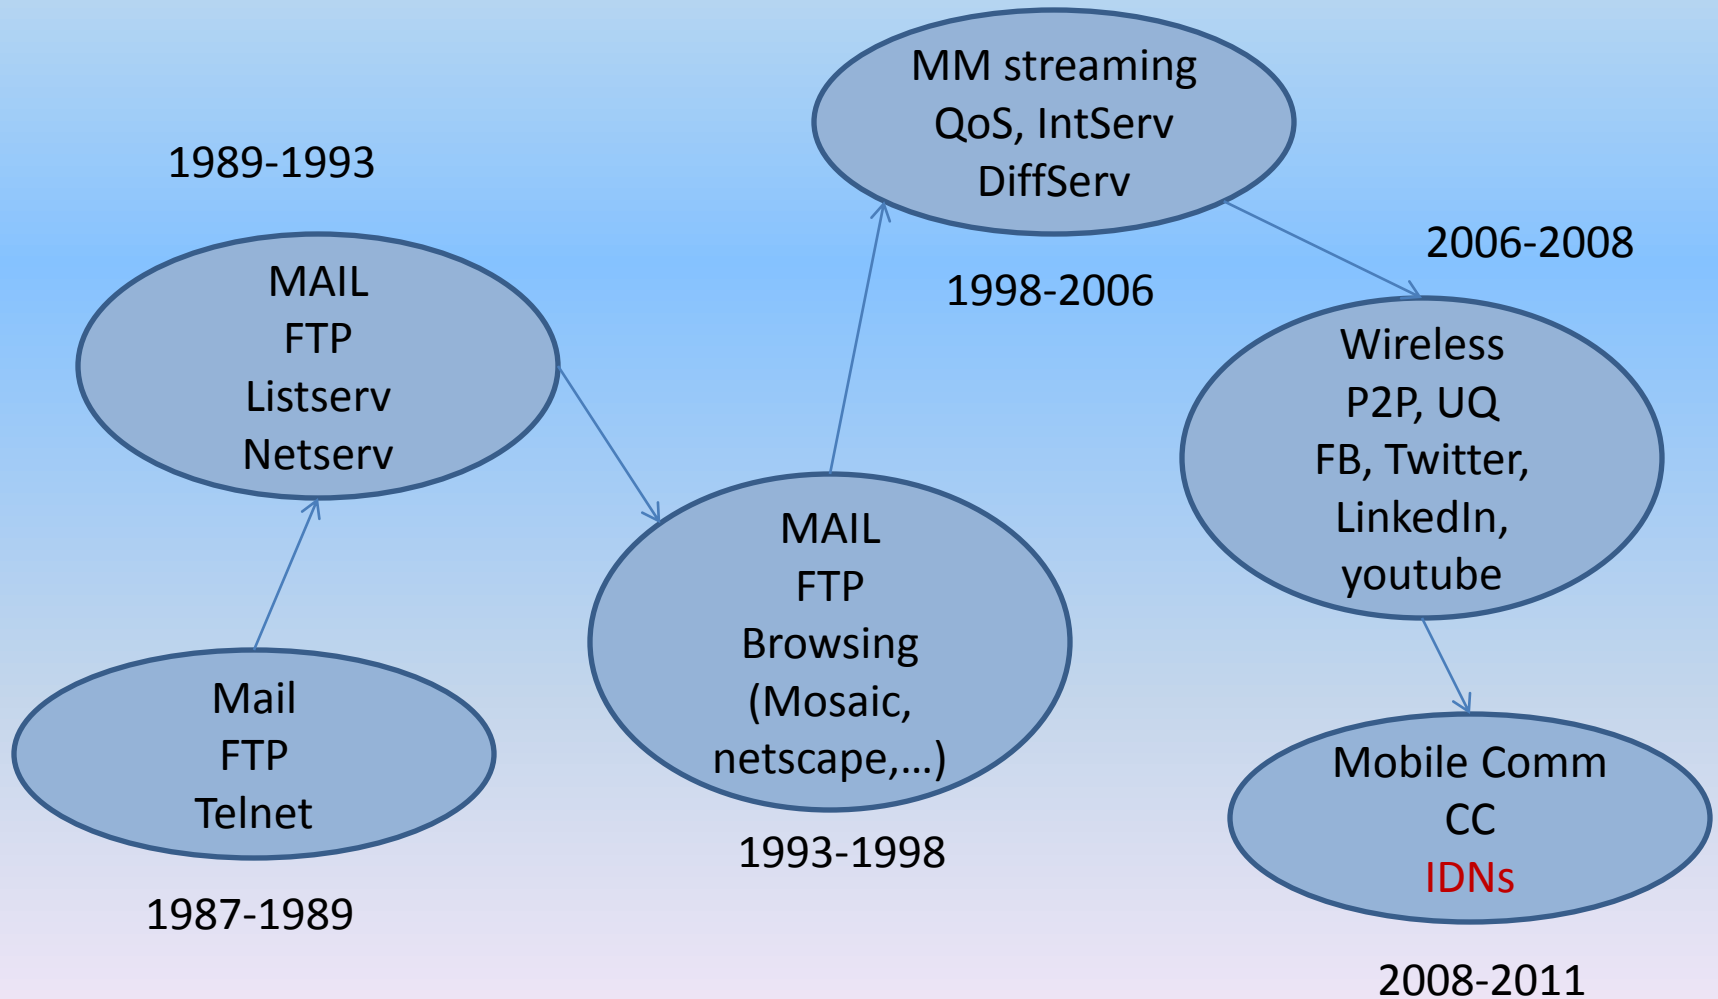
Mail
FTP
Telnet

1987-1989

1989-1993

MAIL
FTP
Listserv
Netserv

MAIL
FTP
Browsing
(Mosaic, netscape,…)

1993-1998

MM streaming
QoS, IntServ
DiffServ

1998-2006

2006-2008

Wireless
P2P, UQ
FB, Twitter, LinkedIn, youtube

Mobile Comm
CC
IDNs

2008-2011